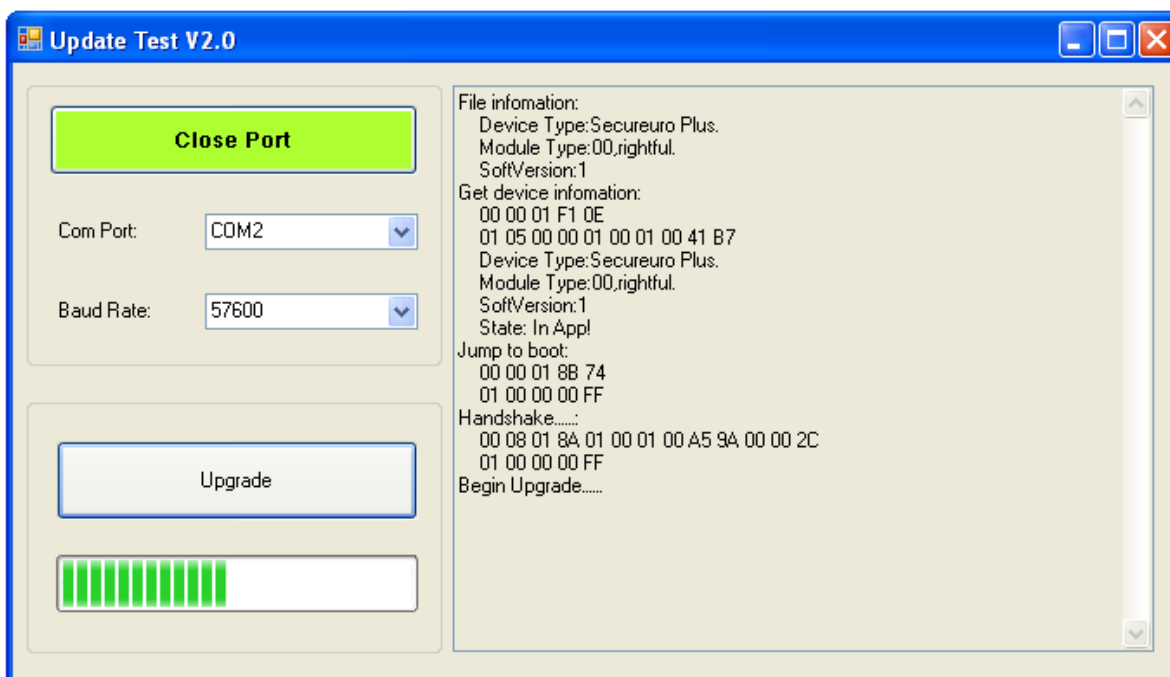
Update Test V2.0

Close Port

Com Port: COM2

Baud Rate: 57600

Upgrade

File infomation:
Device Type:Secureuro Plus.
Module Type:00,rightful.
SoftVersion:1
Get device infomation:
00 00 01 F1 0E
01 05 00 00 01 00 01 00 41 B7
Device Type:Secureuro Plus.
Module Type:00,rightful.
SoftVersion:1
State: In App!
Jump to boot:
00 00 01 8B 74
01 00 00 00 FF
Handshake......:
00 08 01 8A 01 00 01 00 A5 9A 00 00 2C
01 00 00 00 FF
Begin Upgrade......